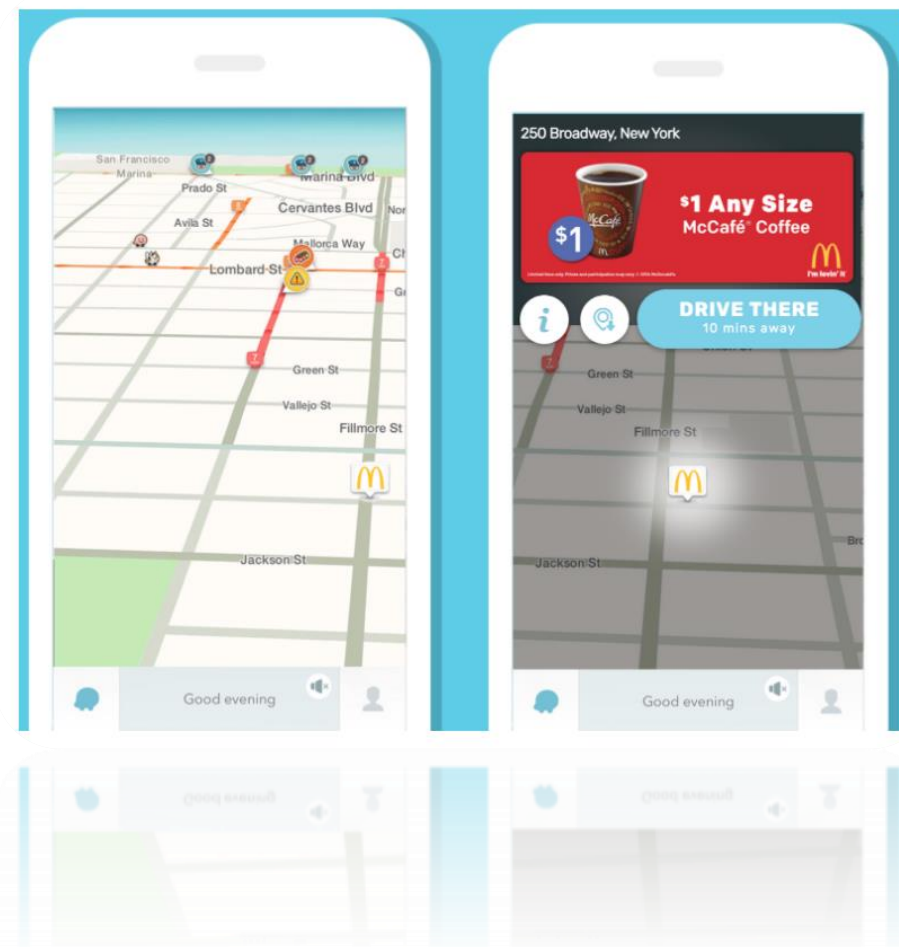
San Francisco
Marina
Marina Blvd
Prado St
Cervantes Blvd
Nor
Avila St
Mallorca Way
Ch
Lombard St
Gr
Green St
Vallejo St
Fillmore St
Jackson St
Good evening

250 Broadway, New York
$1
$1 Any Size
McCafé® Coffee
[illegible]
i'm lovin' it
DRIVE THERE
10 mins away
Green St
Vallejo St
Fillmore St
Bro
Jackson St
Good evening